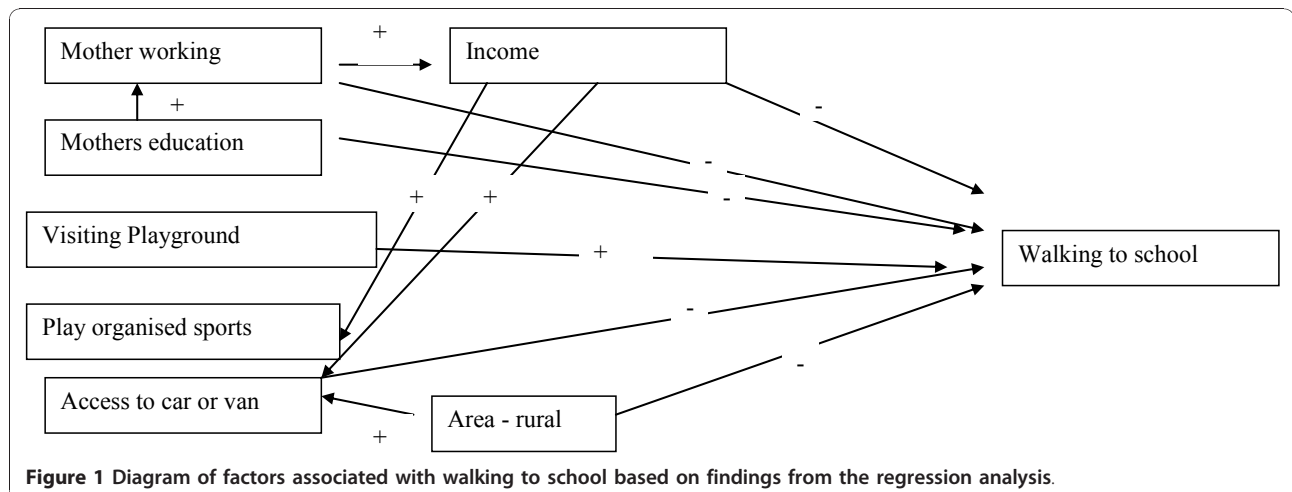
Mother working

+

Income

+

Mothers education

-

-

-

+ +

Visiting Playground

+

Walking to school

Play organised sports

-

-

Access to car or van

Area - rural

+

**Figure 1 Diagram of factors associated with walking to school based on findings from the regression analysis.**